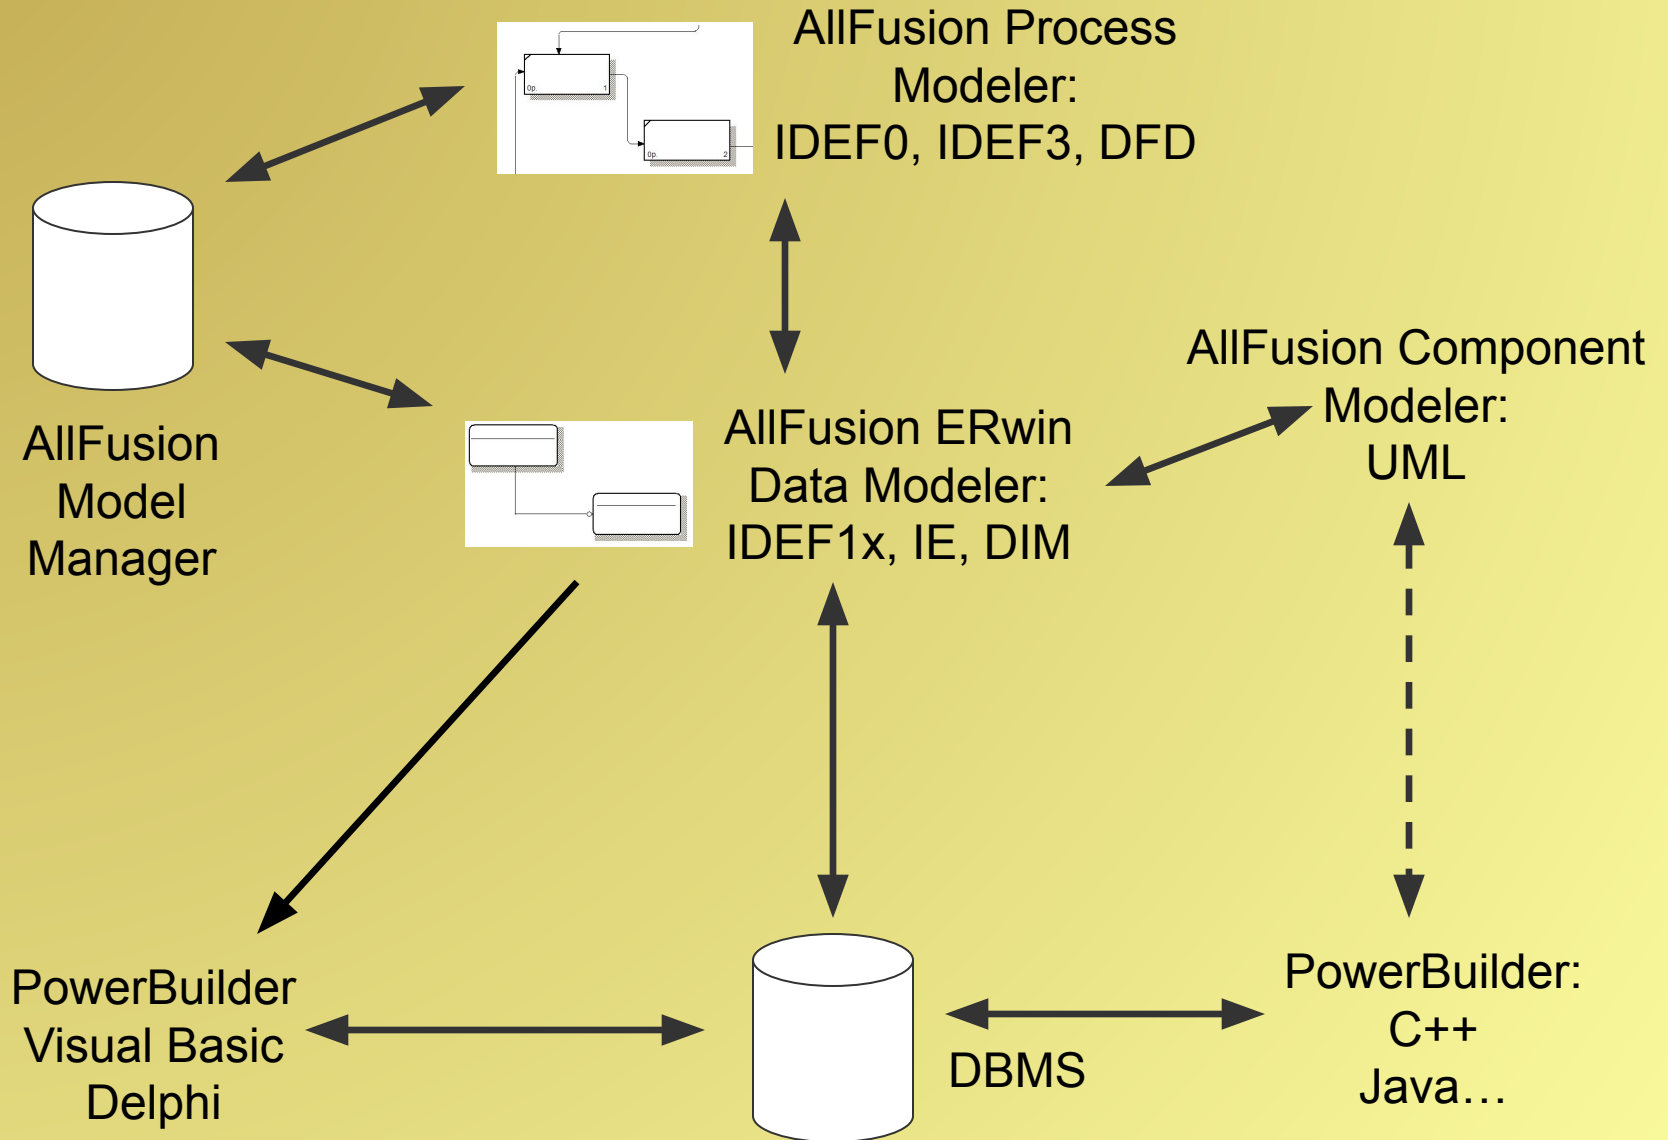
AllFusion Process Modeler: IDEF0, IDEF3, DFD

0p. 1

0p. 2

AllFusion Model Manager

AllFusion ERwin Data Modeler: IDEF1x, IE, DIM

AllFusion Component Modeler: UML

PowerBuilder Visual Basic Delphi

DBMS

PowerBuilder: C++ Java…